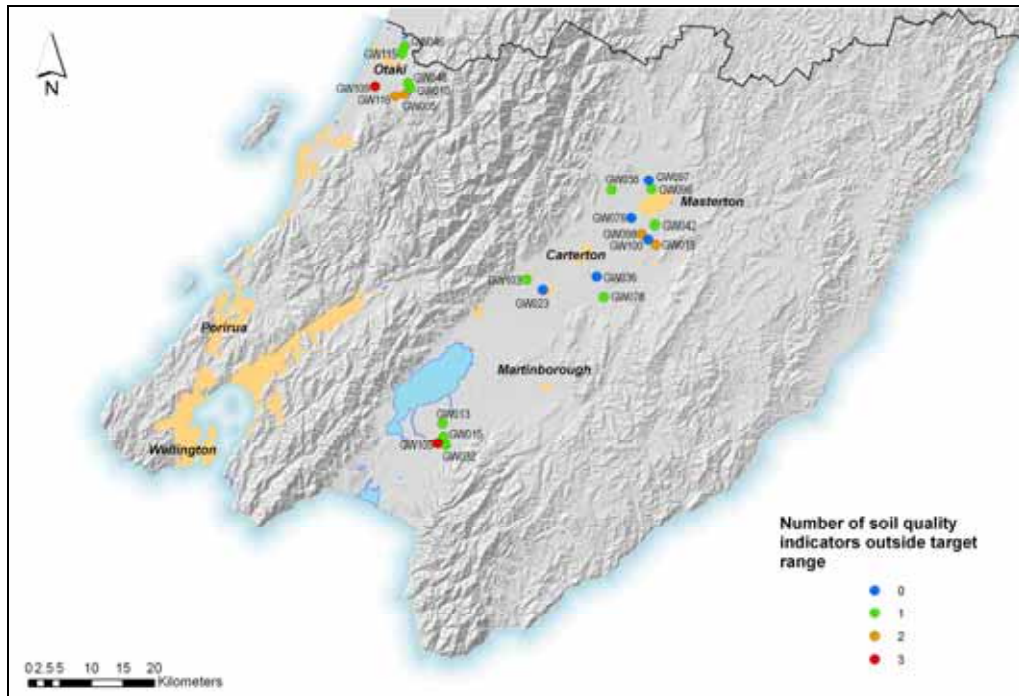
N

GW115 GW040
Otaki
GW109 GW048
GW116 GW010
GW005

GW038 GW037
GW096
Masterton
GW076
GW042
GW099
GW100 GW013
Carterton
GW103 GW036
GW023
GW078

Porirua

Martinborough

GW013
GW015
GW105
GW032

Wellington

Number of soil quality indicators outside target range
0
1
2
3

0 2.5 5 10 15 20
Kilometers